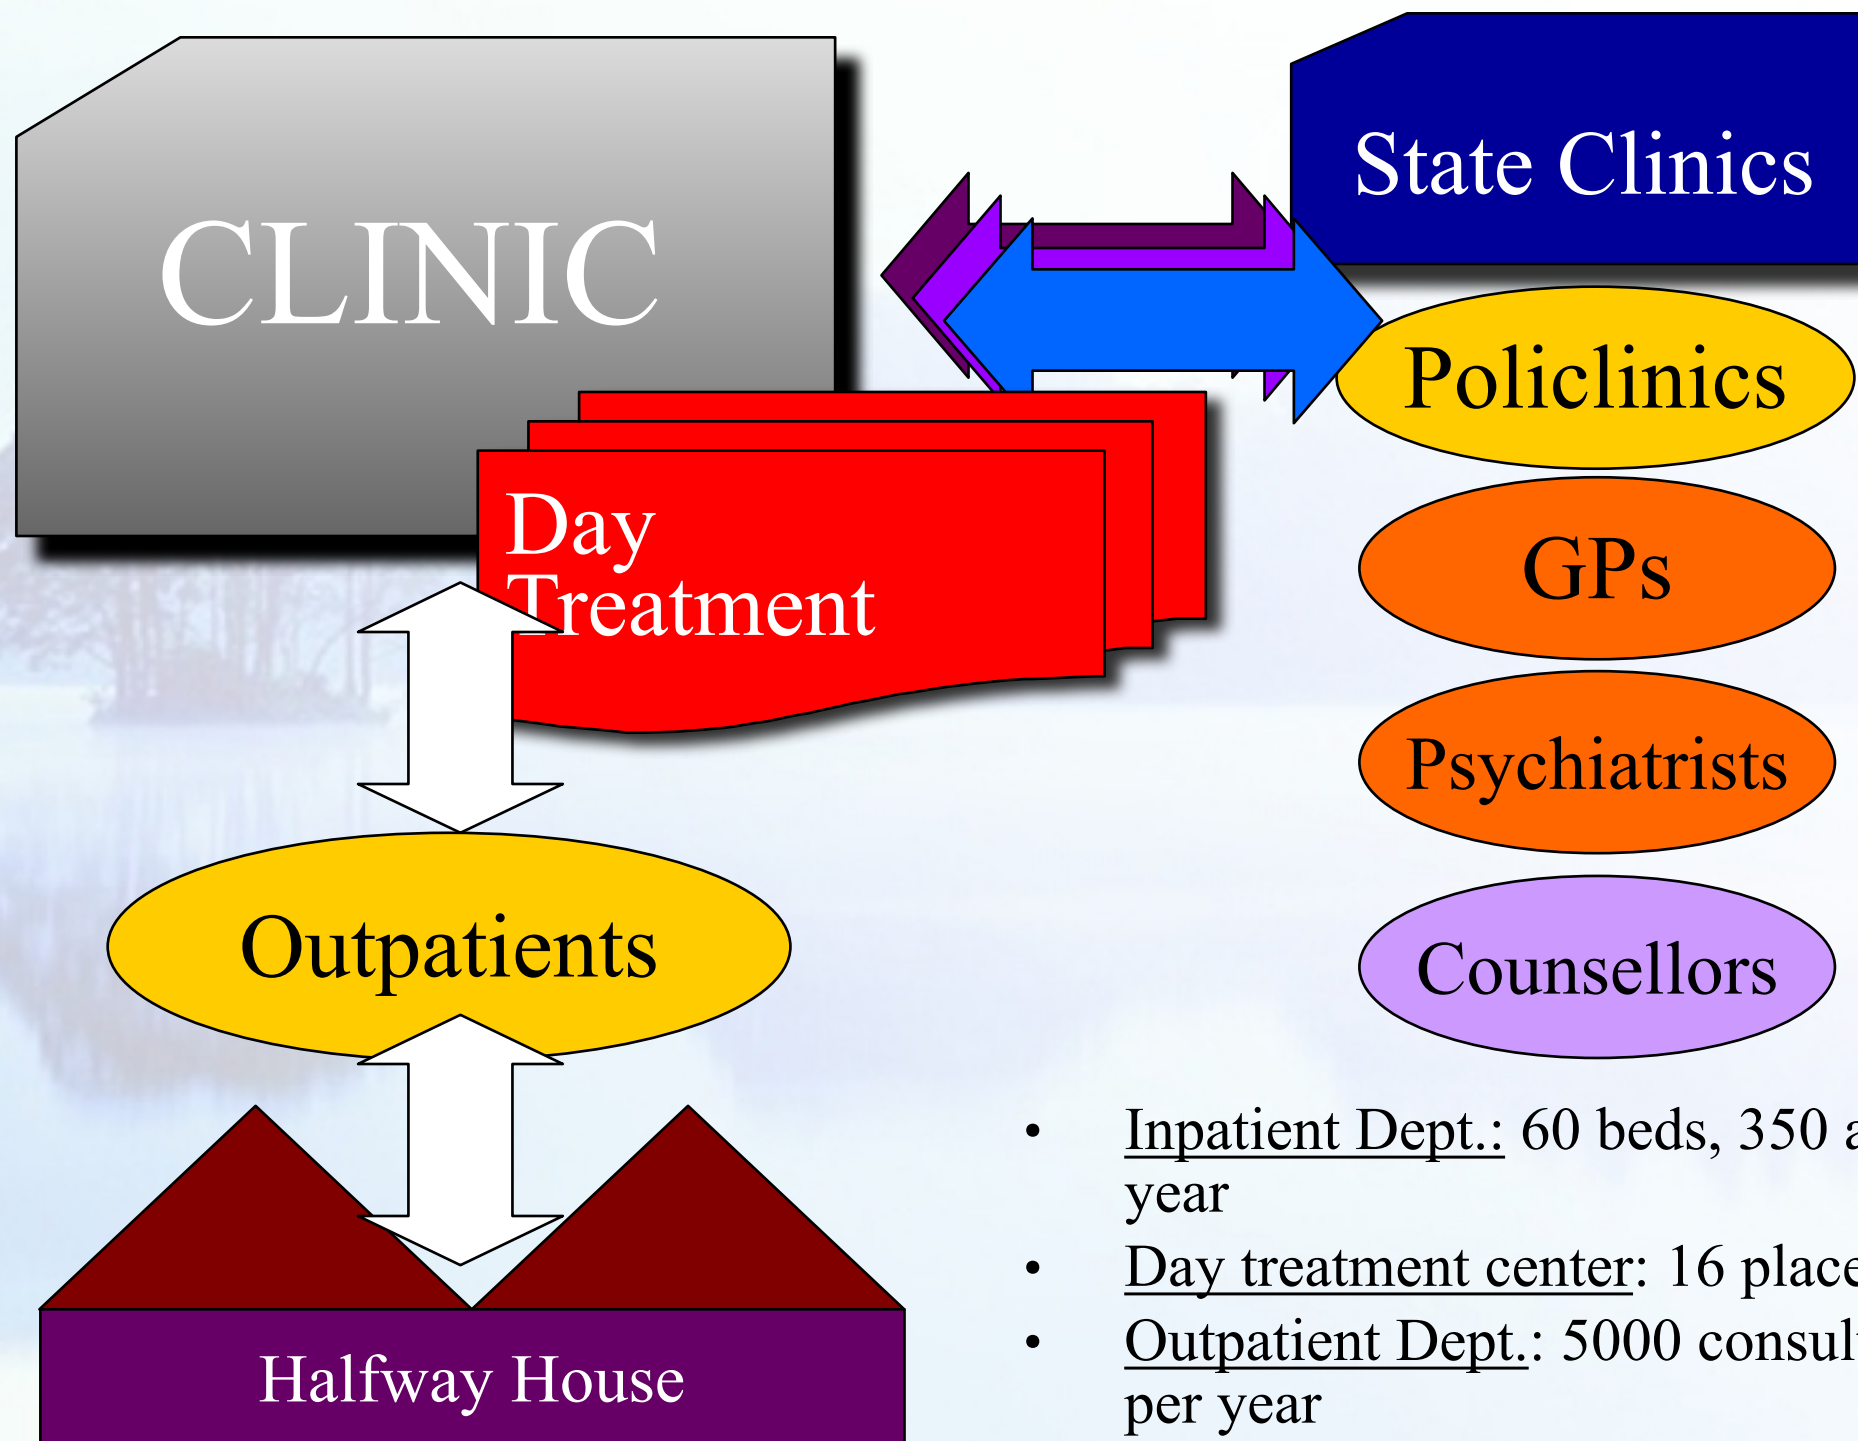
CLINIC

State Clinics

Policlinics

Day Treatment

GPs

Psychiatrists

Outpatients

Counsellors

Halfway House

- Inpatient Dept.: 60 beds, 350 a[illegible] year
- Day treatment center: 16 place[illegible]
- Outpatient Dept.: 5000 consul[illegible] per year